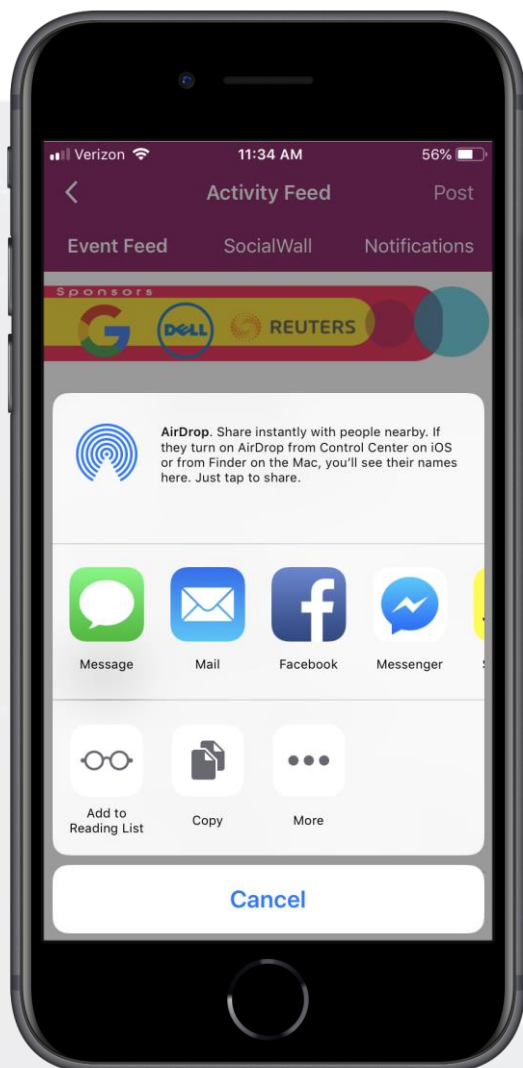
Verizon 11:34 AM 56%

Activity Feed Post

Event Feed SocialWall Notifications

Sponsors

DELL REUTERS

AirDrop. Share instantly with people nearby. If they turn on AirDrop from Control Center on iOS or from Finder on the Mac, you'll see their names here. Just tap to share.

Message Mail Facebook Messenger

Add to Reading List Copy More

Cancel